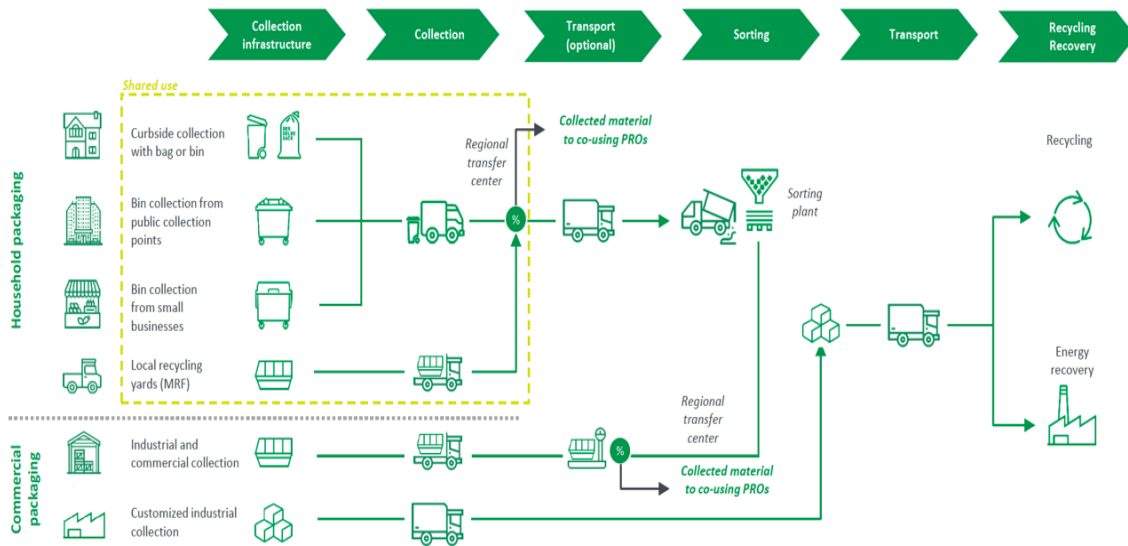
Collection infrastructure

Collection

Transport (optional)

Sorting

Transport

Recycling Recovery

Shared use

Household packaging

Curbside collection with bag or bin

Bin collection from public collection points

Bin collection from small businesses

Local recycling yards (MRF)

Regional transfer center

%

Collected material to co-using PROs

Sorting plant

Recycling

Energy recovery

Commercial packaging

Industrial and commercial collection

Customized industrial collection

Regional transfer center

%

Collected material to co-using PROs